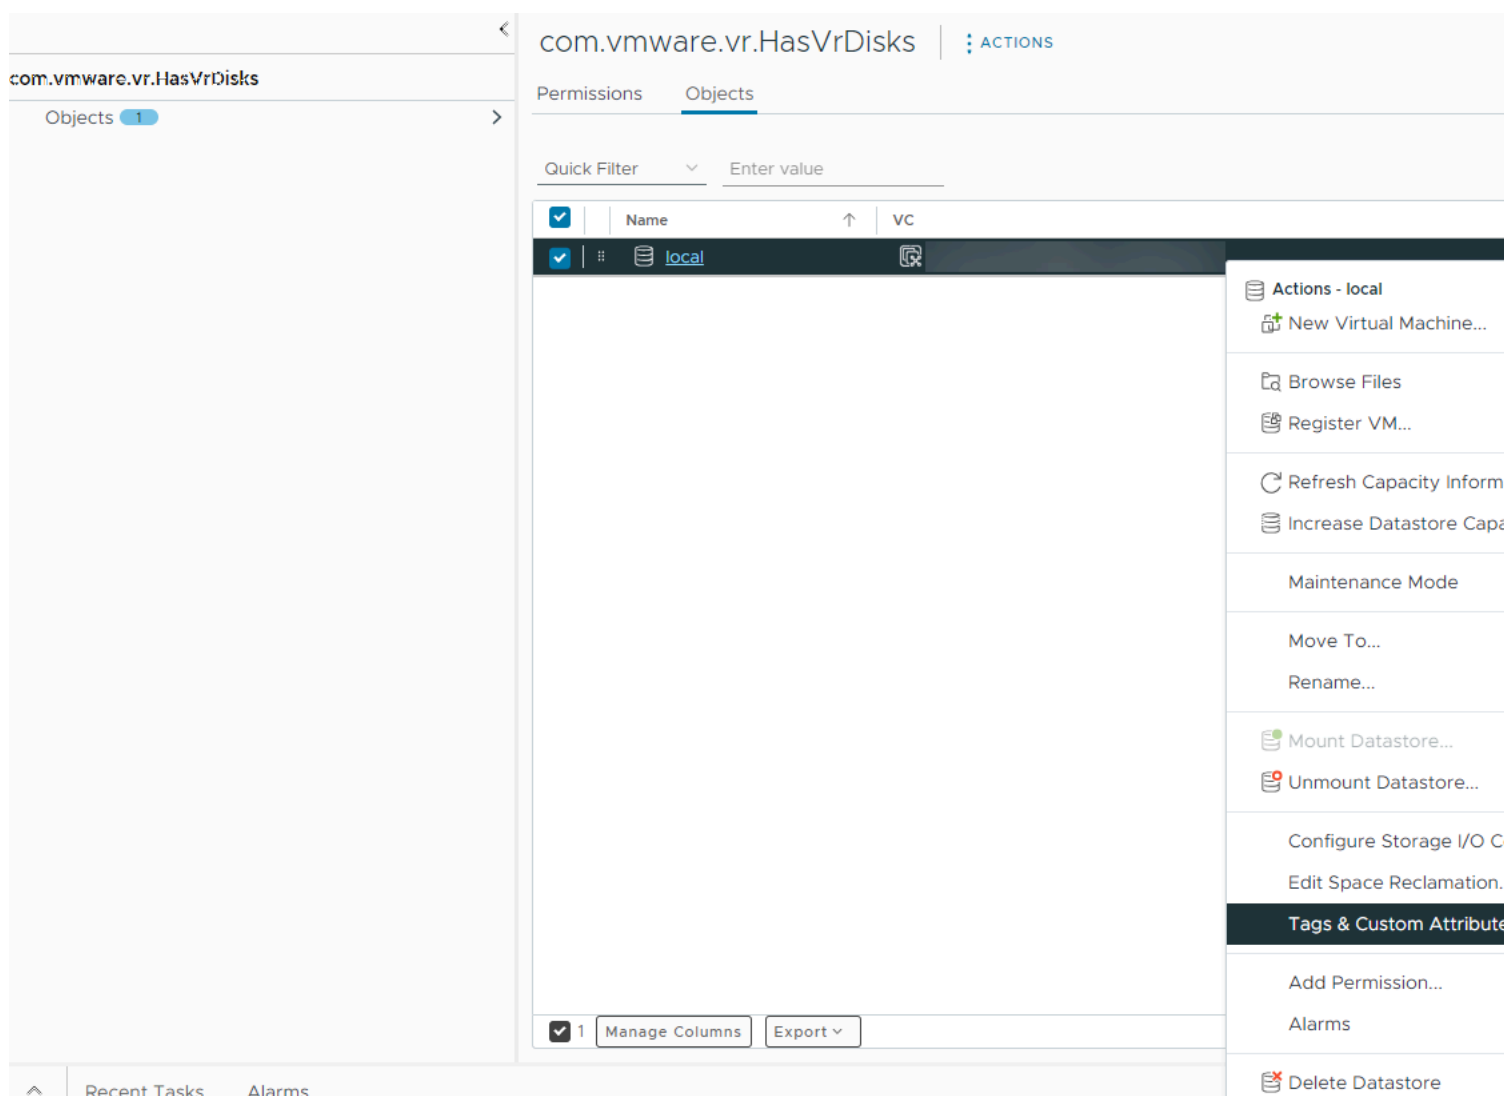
com.vmware.vr.HasVrDisks

Objects 1

com.vmware.vr.HasVrDisks

ACTIONS

Permissions Objects

Quick Filter

Enter value

| Name | VC |
|---|---|
| local | |

Actions - local
New Virtual Machine...
Browse Files
Register VM...
Refresh Capacity Inform
Increase Datastore Capa
Maintenance Mode
Move To...
Rename...
Mount Datastore...
Unmount Datastore...
Configure Storage I/O C
Edit Space Reclamation.
Tags & Custom Attribute
Add Permission...
Alarms
Delete Datastore

1 Manage Columns Export

Recent Tasks Alarms